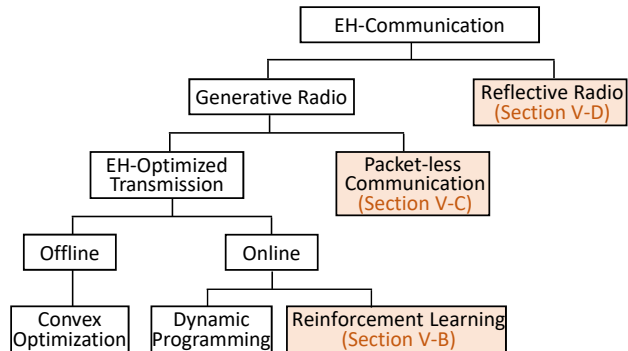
EH-Communication

Generative Radio

Reflective Radio
(Section V-D)

EH-Optimized Transmission

Packet-less Communication
(Section V-C)

Offline

Online

Convex Optimization

Dynamic Programming

Reinforcement Learning
(Section V-B)